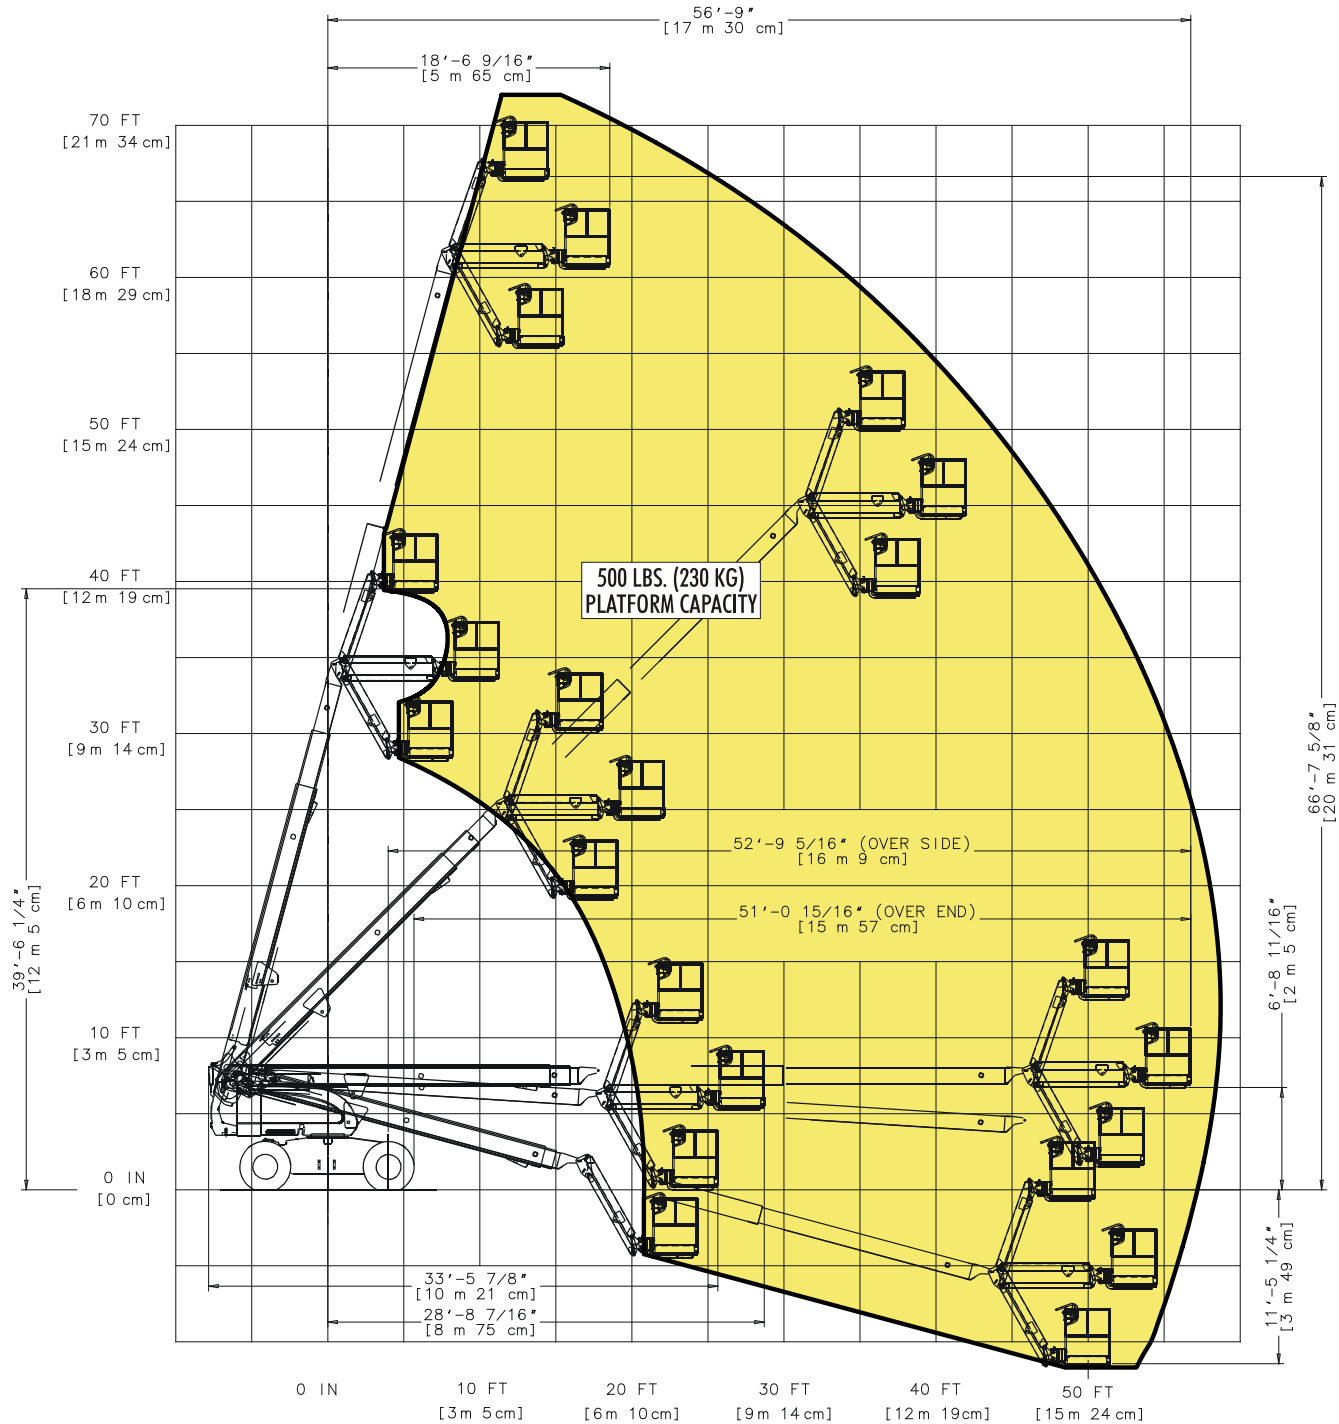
56′-9″
[17 m 30 cm]

18′-6 9/16″
[5 m 65 cm]

70 FT
[21 m 34 cm]

60 FT
[18 m 29 cm]

50 FT
[15 m 24 cm]

40 FT
[12 m 19 cm]

30 FT
[9 m 14 cm]

20 FT
[6 m 10 cm]

10 FT
[3 m 5 cm]

0 IN
[0 cm]

500 LBS. (230 KG)
PLATFORM CAPACITY

66′-7 5/8″
[20 m 31 cm]

39′-6 1/4″
[12 m 5 cm]

52′-9 5/16″ (OVER SIDE)
[16 m 9 cm]

51′-0 15/16″ (OVER END)
[15 m 57 cm]

6′-8 11/16″
[2 m 5 cm]

11′-5 1/4″
[3 m 49 cm]

33′-5 7/8″
[10 m 21 cm]

28′-8 7/16″
[8 m 75 cm]

0 IN

10 FT
[3 m 5 cm]

20 FT
[6 m 10 cm]

30 FT
[9 m 14 cm]

40 FT
[12 m 19 cm]

50 FT
[15 m 24 cm]